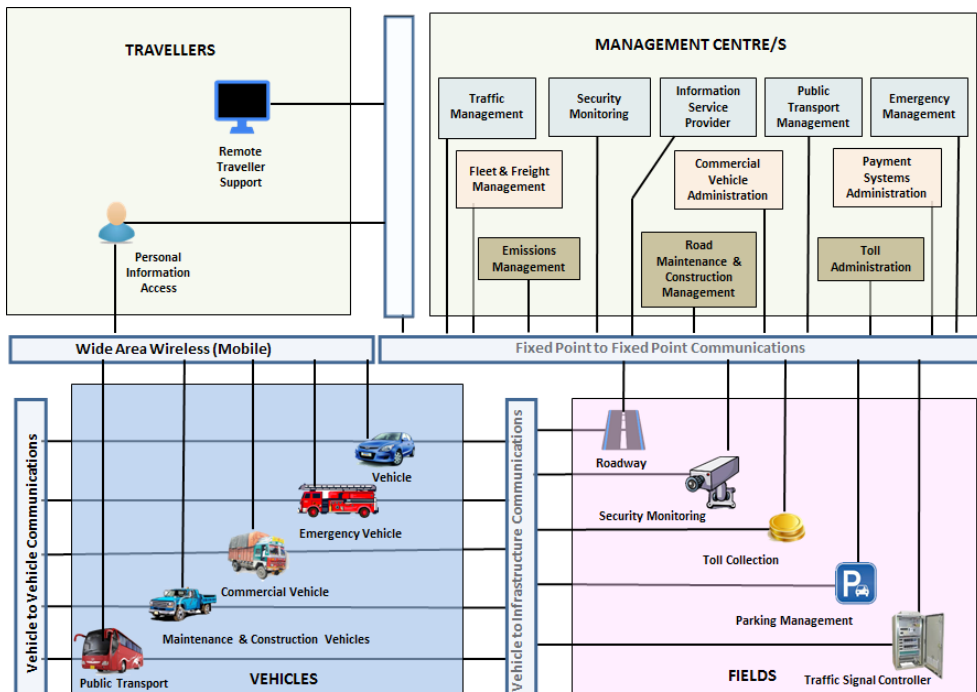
TRAVELLERS

Remote Traveller Support

Personal Information Access

MANAGEMENT CENTRE/S

Traffic Management

Security Monitoring

Information Service Provider

Public Transport Management

Emergency Management

Fleet & Freight Management

Commercial Vehicle Administration

Payment Systems Administration

Emissions Management

Road Maintenance & Construction Management

Toll Administration

Wide Area Wireless (Mobile)

Fixed Point to Fixed Point Communications

Vehicle to Vehicle Communications

Vehicle

Emergency Vehicle

Commercial Vehicle

Maintenance & Construction Vehicles

Public Transport

VEHICLES

Vehicle to Infrastructure Communications

Roadway

Security Monitoring

Toll Collection

Parking Management

FIELDS

Traffic Signal Controller